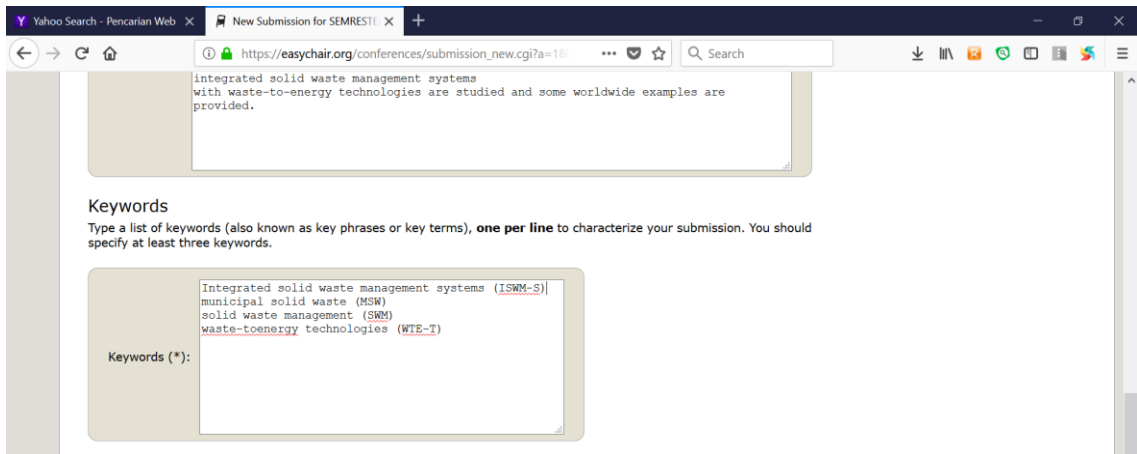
Yahoo Search - Pencarian Web
New Submission for SEMRESTE
https://easychair.org/conferences/submission_new.cgi?a=18
Search

integrated solid waste management systems
with waste-to-energy technologies are studied and some worldwide examples are provided.

Keywords
Type a list of keywords (also known as key phrases or key terms), **one per line** to characterize your submission. You should specify at least three keywords.

Keywords (*):
Integrated solid waste management systems (ISWM-S)
municipal solid waste (MSW)
solid waste management (SWM)
waste-toenergy technologies (WTE-T)